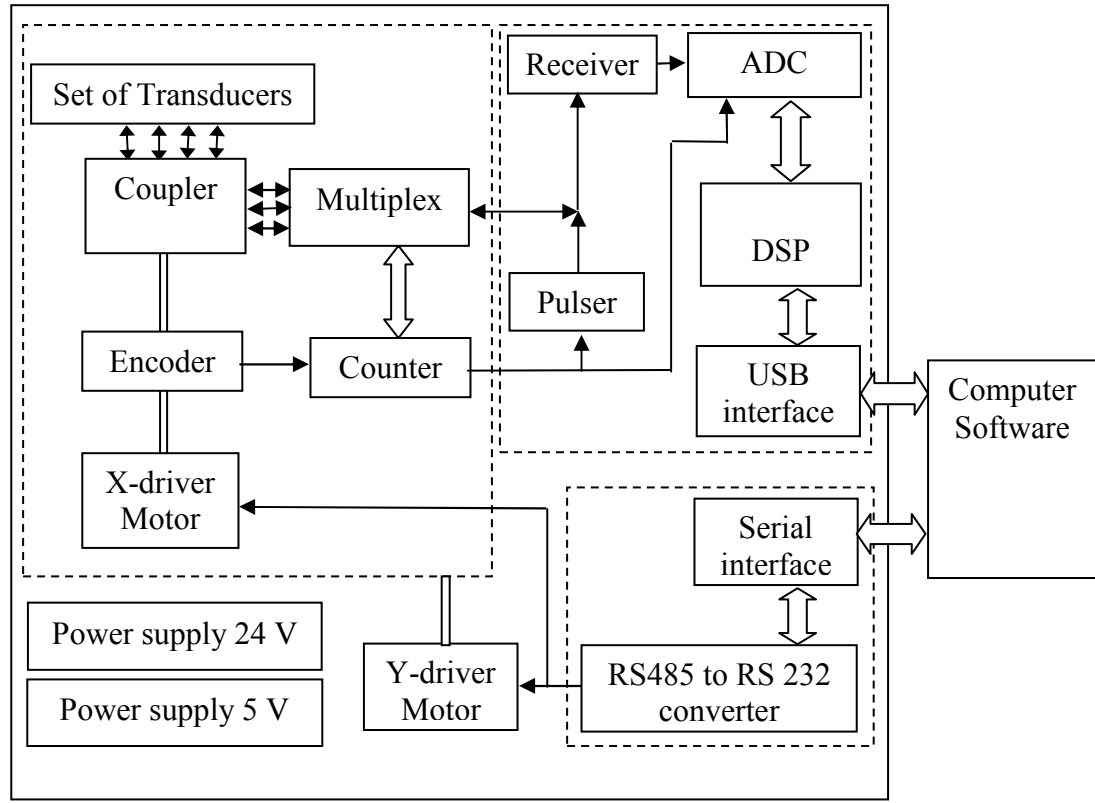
Set of Transducers

Coupler

Multiplex

Encoder

Counter

X-driver Motor

Receiver

ADC

DSP

Pulser

USB interface

Computer Software

Serial interface

RS485 to RS 232 converter

Y-driver Motor

Power supply 24 V

Power supply 5 V